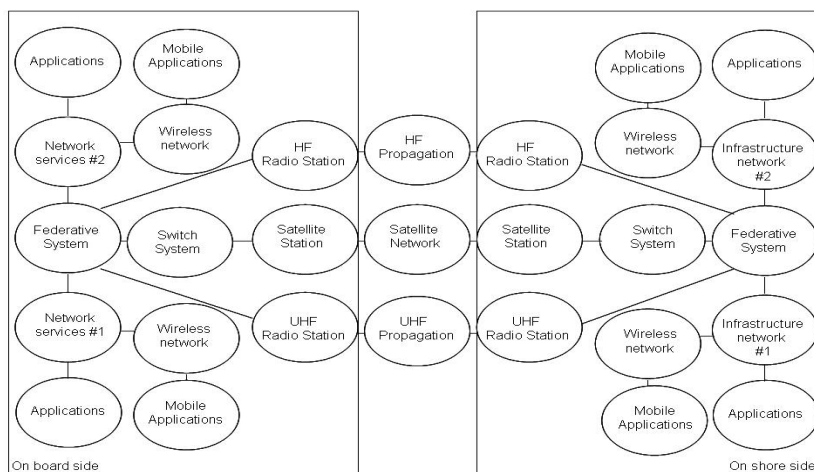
Applications

Mobile Applications

Network services #2

Wireless network

HF Radio Station

HF Propagation

HF Radio Station

Mobile Applications

Applications

Wireless network

Infrastructure network #2

Federative System

Switch System

Satellite Station

Satellite Network

Satellite Station

Switch System

Federative System

Network services #1

Wireless network

UHF Radio Station

UHF Propagation

UHF Radio Station

Wireless network

Infrastructure network #1

Applications

Mobile Applications

Mobile Applications

Applications

On board side

On shore side